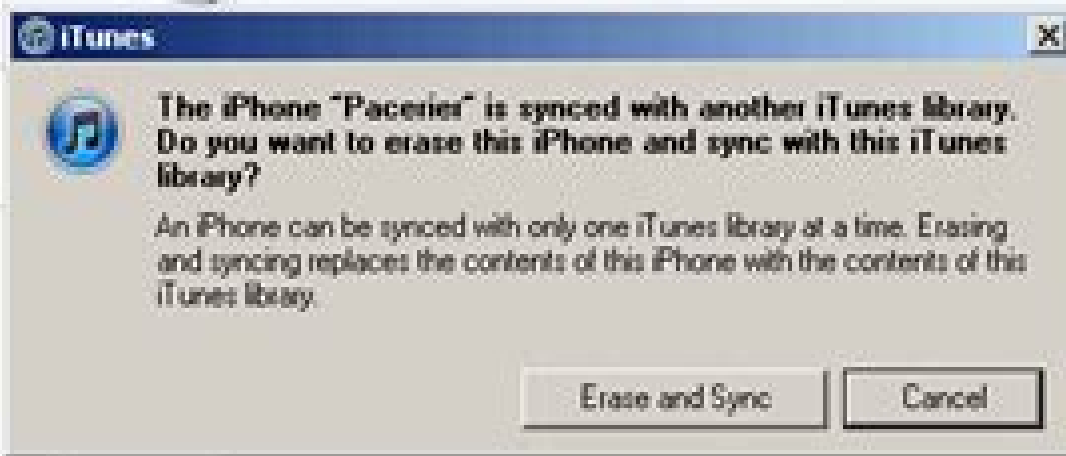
iTunes

×

The iPhone "Pacerier" is synced with another iTunes library. Do you want to erase this iPhone and sync with this iTunes library?

An iPhone can be synced with only one iTunes library at a time. Erasing and syncing replaces the contents of this iPhone with the contents of this iTunes library.

Erase and Sync

Cancel